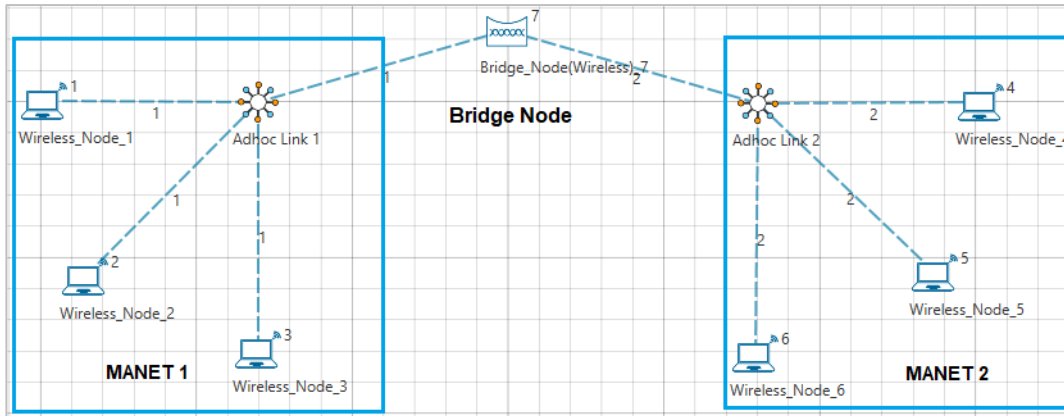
7
Bridge_Node(Wireless)_7
1
2
Bridge Node

1
Wireless_Node_1
1
Adhoc Link 1
1
1
2
Wireless_Node_2
3
Wireless_Node_3
MANET 1

Adhoc Link 2
2
4
Wireless_Node_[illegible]
2
2
5
Wireless_Node_5
6
Wireless_Node_6
MANET 2